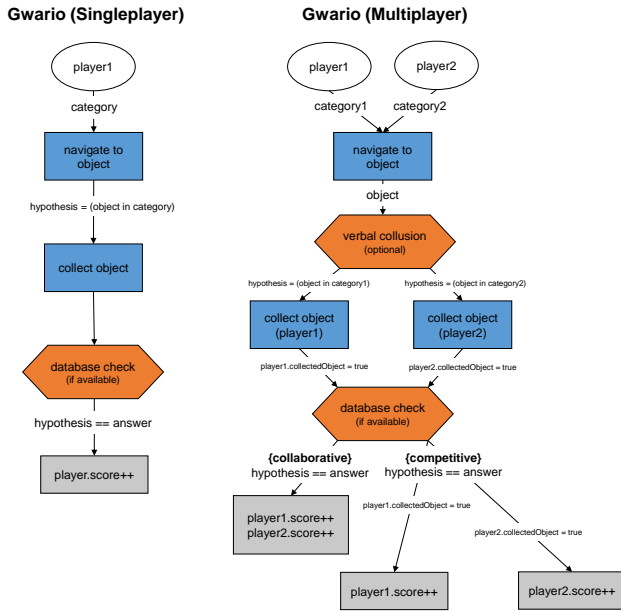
Gwario (Singleplayer)

player1

category

navigate to object

hypothesis = (object in category)

collect object

database check
(if available)

hypothesis == answer

player.score++

Gwario (Multiplayer)

player1

player2

category1

category2

navigate to object

object

verbal collusion
(optional)

hypothesis = (object in category1)

hypothesis = (object in category2)

collect object (player1)

collect object (player2)

player1.collectedObject = true

player2.collectedObject = true

database check
(if available)

{collaborative}
hypothesis == answer

{competitive}
hypothesis == answer

player1.score++
player2.score++

player1.collectedObject = true

player2.collectedObject = true

player1.score++

player2.score++